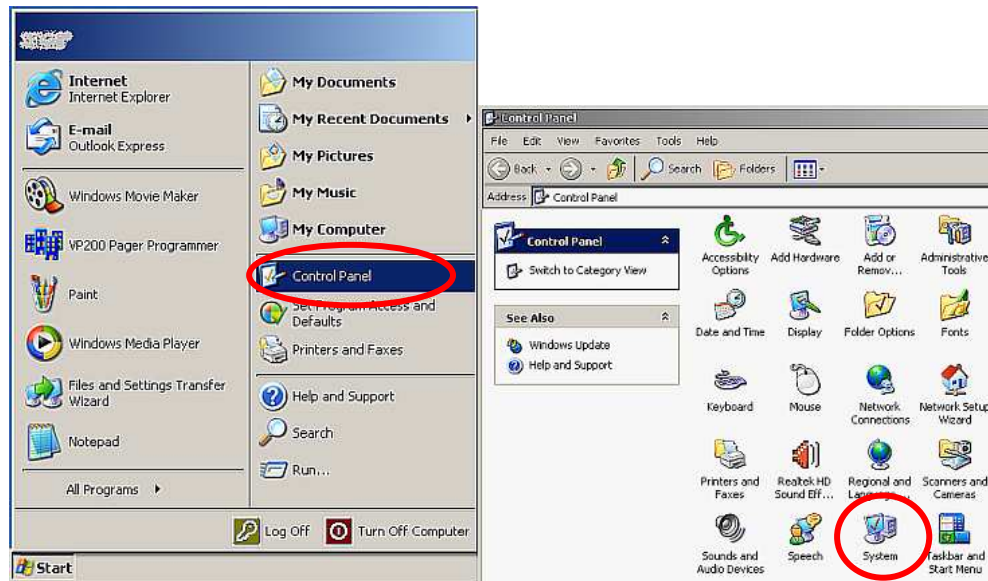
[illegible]

Internet
Internet Explorer

E-mail
Outlook Express

Windows Movie Maker

VP200 Pager Programmer

Paint

Windows Media Player

Files and Settings Transfer Wizard

Notepad

All Programs

My Documents

My Recent Documents

My Pictures

My Music

My Computer

Control Panel

Set Program Access and Defaults

Printers and Faxes

Help and Support

Search

Run...

Log Off

Turn Off Computer

Start

Control Panel

File Edit View Favorites Tools Help

Back Search Folders

Address Control Panel

Control Panel

Switch to Category View

See Also

Windows Update

Help and Support

Accessibility Options

Add Hardware

Add or Remov...

Administrative Tools

Date and Time

Display

Folder Options

Fonts

Keyboard

Mouse

Network Connections

Network Setup Wizard

Printers and Faxes

Realtek HD Sound Eff...

Regional and Lan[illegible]

Scanners and Cameras

Sounds and Audio Devices

Speech

System

Taskbar and Start Menu